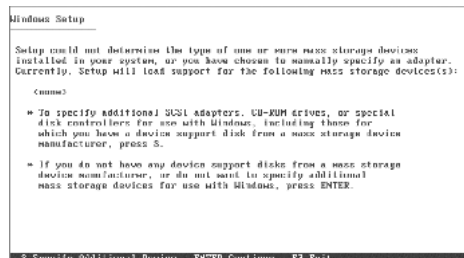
Windows Setup

Setup could not determine the type of one or more mass storage devices installed in your system, or you have chosen to manually specify an adapter. Currently, Setup will load support for the following mass storage devices(s):

(none)

* To specify additional SCSI adapters, CD-ROM drives, or special disk controllers for use with Windows, including those for which you have a device support disk from a mass storage device manufacturer, press S.

* If you do not have any device support disks from a mass storage device manufacturer, or do not want to specify additional mass storage devices for use with Windows, press ENTER.

S=Specify Additional Device ENTER=Continue F3=Exit